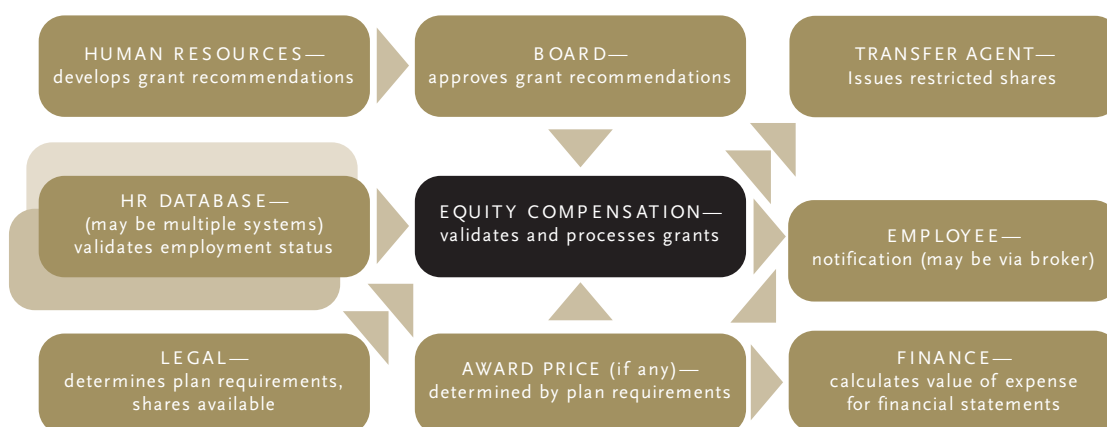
HUMAN RESOURCES—
develops grant recommendations

BOARD—
approves grant recommendations

TRANSFER AGENT—
Issues restricted shares

HR DATABASE—
(may be multiple systems)
validates employment status

EQUITY COMPENSATION—
validates and processes grants

EMPLOYEE—
notification (may be via broker)

LEGAL—
determines plan requirements,
shares available

AWARD PRICE (if any)—
determined by plan requirements

FINANCE—
calculates value of expense
for financial statements